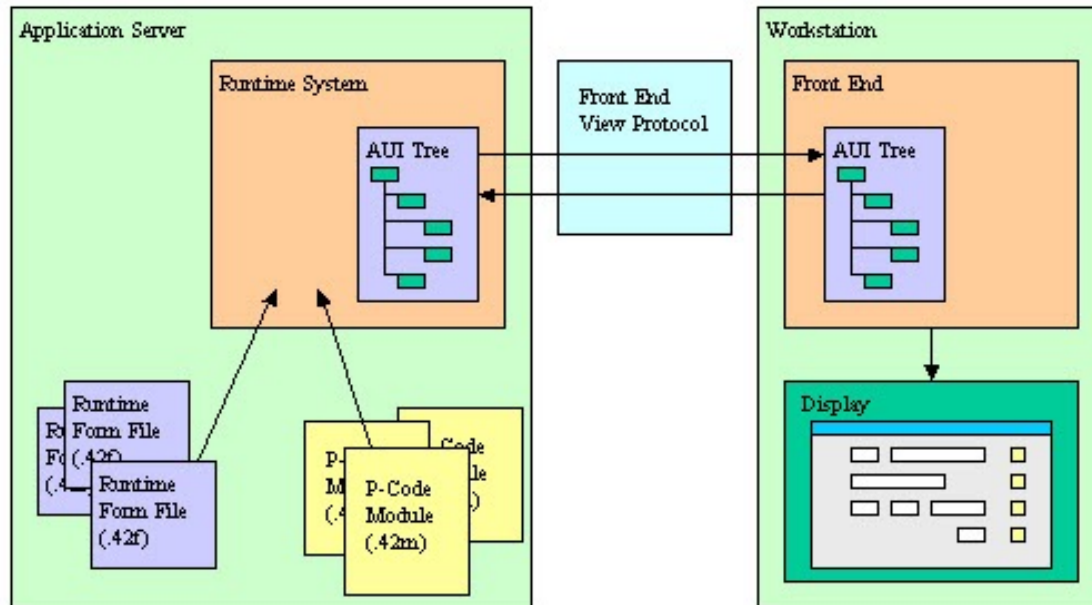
Application Server

Runtime System

AUI Tree

Front End View Protocol

Workstation

Front End

AUI Tree

Display

Ru
Fo
(.4

Runtime Form File (.42f)

Runtime Form File (.42f)

P-
M
(.4

Code
le
)

P-Code Module (.42m)